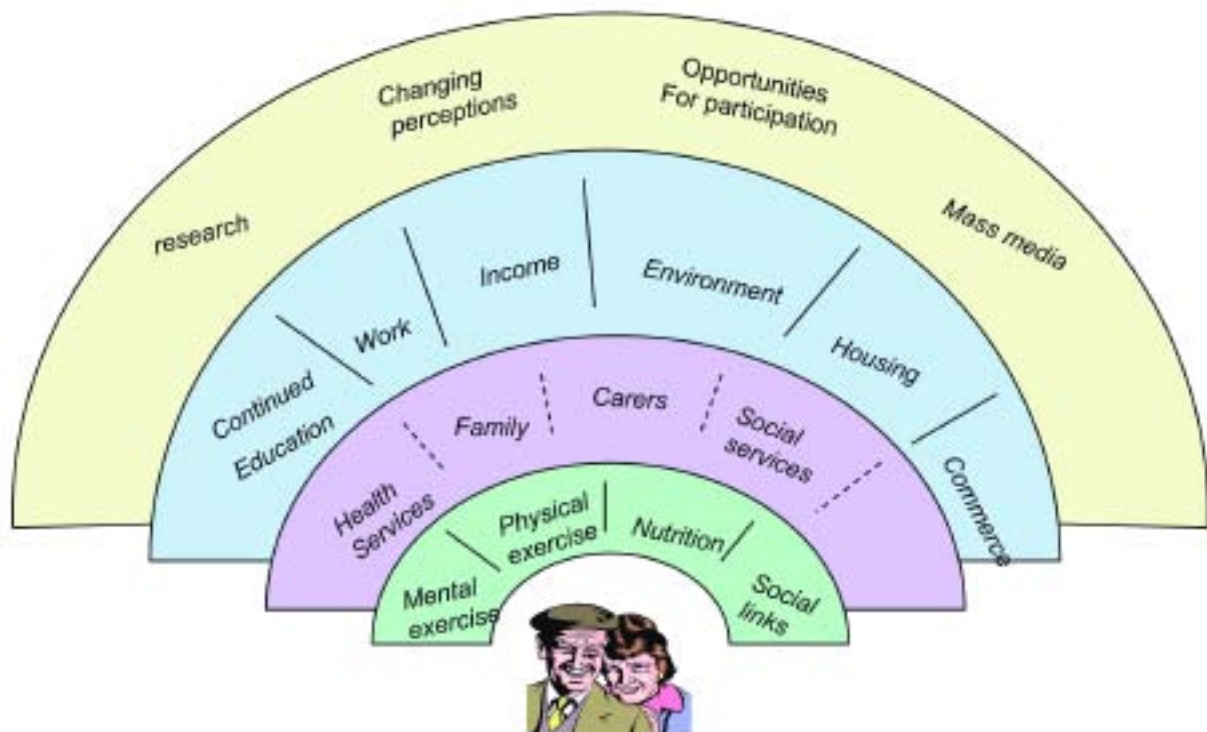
research

Changing perceptions

Opportunities For participation

Mass media

Continued Education

Work

Income

Environment

Housing

Commerce

Health Services

Family

Carers

Social services

Mental exercise

Physical exercise

Nutrition

Social links